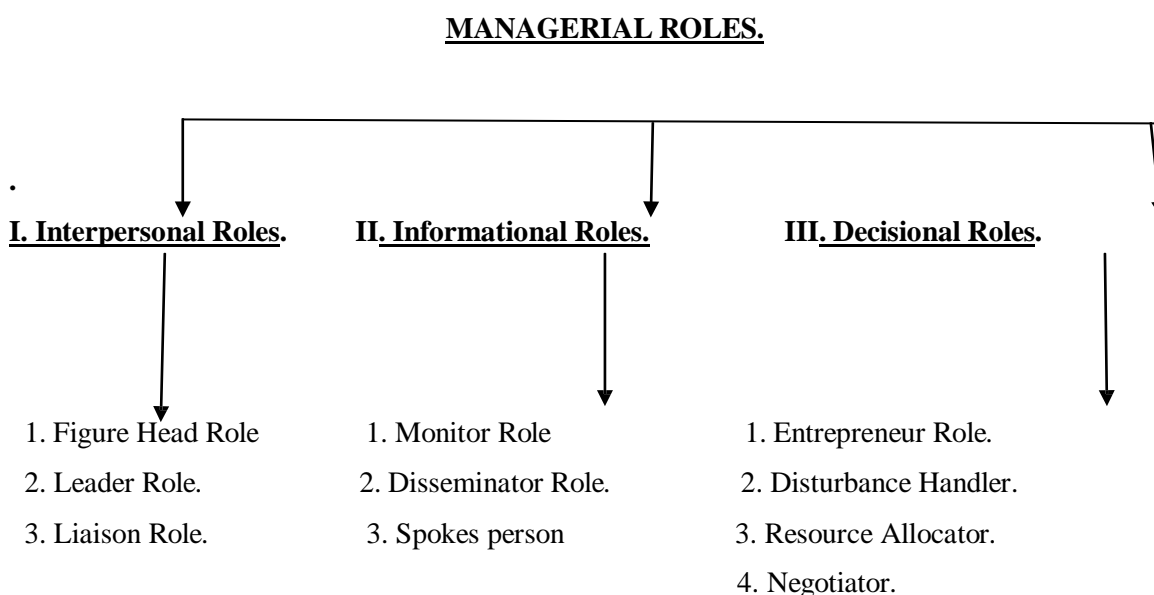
MANAGERIAL ROLES.

.

I. Interpersonal Roles.

1. Figure Head Role
2. Leader Role.
3. Liaison Role.

II. Informational Roles.

1. Monitor Role
2. Disseminator Role.
3. Spokes person

III. Decisional Roles.

1. Entrepreneur Role.
2. Disturbance Handler.
3. Resource Allocator.
4. Negotiator.